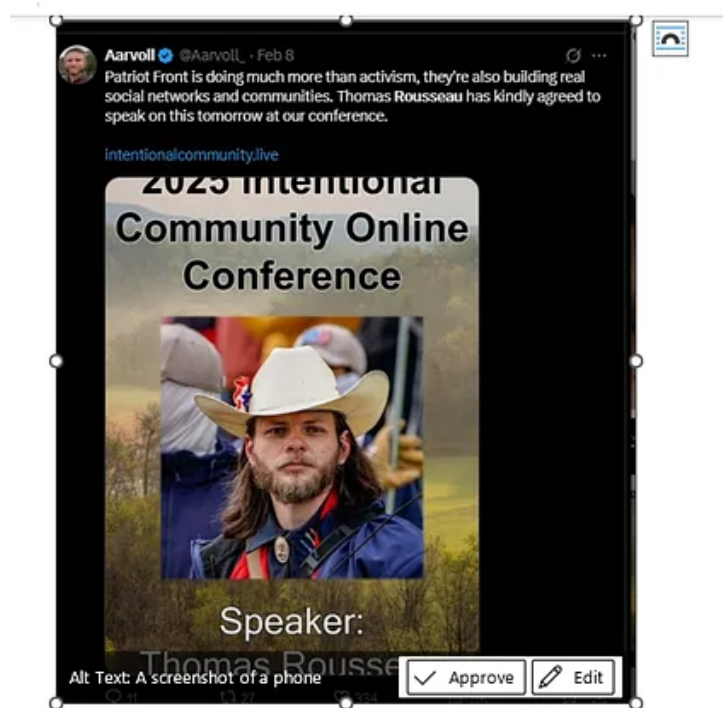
Aarvoll @Aarvoll_ · Feb 8

Patriot Front is doing much more than activism, they're also building real social networks and communities. Thomas Rousseau has kindly agreed to speak on this tomorrow at our conference.

intentionalcommunity.live

2025 Intentional Community Online Conference

Speaker:

Thomas Rousse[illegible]

Alt Text: A screenshot of a phone

Approve

Edit

11

27

334